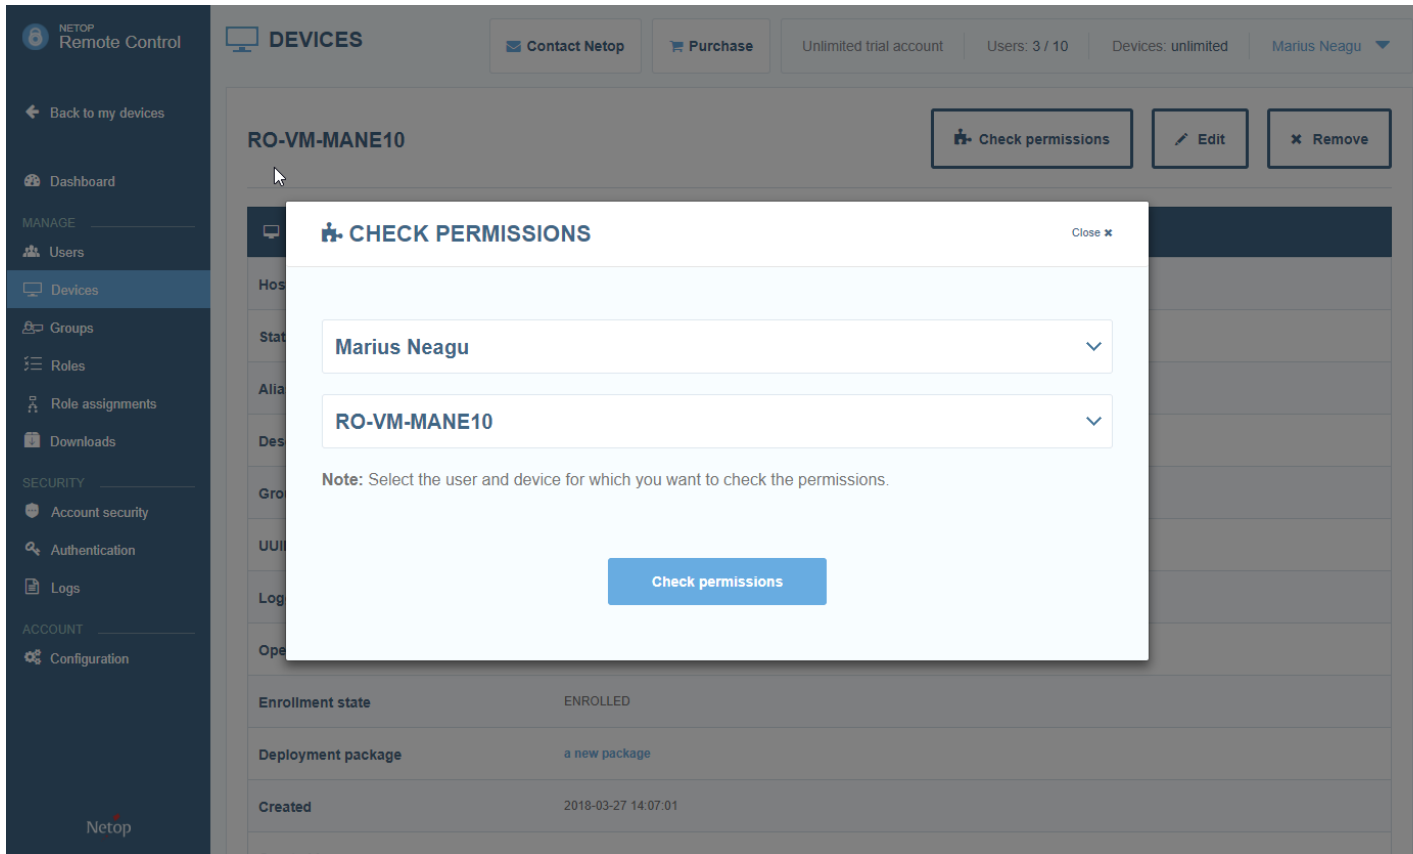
NETOP
Remote Control

Back to my devices

Dashboard

MANAGE

Users

Devices

Groups

Roles

Role assignments

Downloads

SECURITY

Account security

Authentication

Logs

ACCOUNT

Configuration

Netop

DEVICES

Contact Netop

Purchase

Unlimited trial account

Users: 3 / 10

Devices: unlimited

Marius Neagu

RO-VM-MANE10

Check permissions

Edit

Remove

Hos

Stat

Alia

Des

Gro

UUI

Log

Ope

Enrollment state ENROLLED

Deployment package a new package

Created 2018-03-27 14:07:01

CHECK PERMISSIONS

Close

Marius Neagu

RO-VM-MANE10

Note: Select the user and device for which you want to check the permissions.

Check permissions